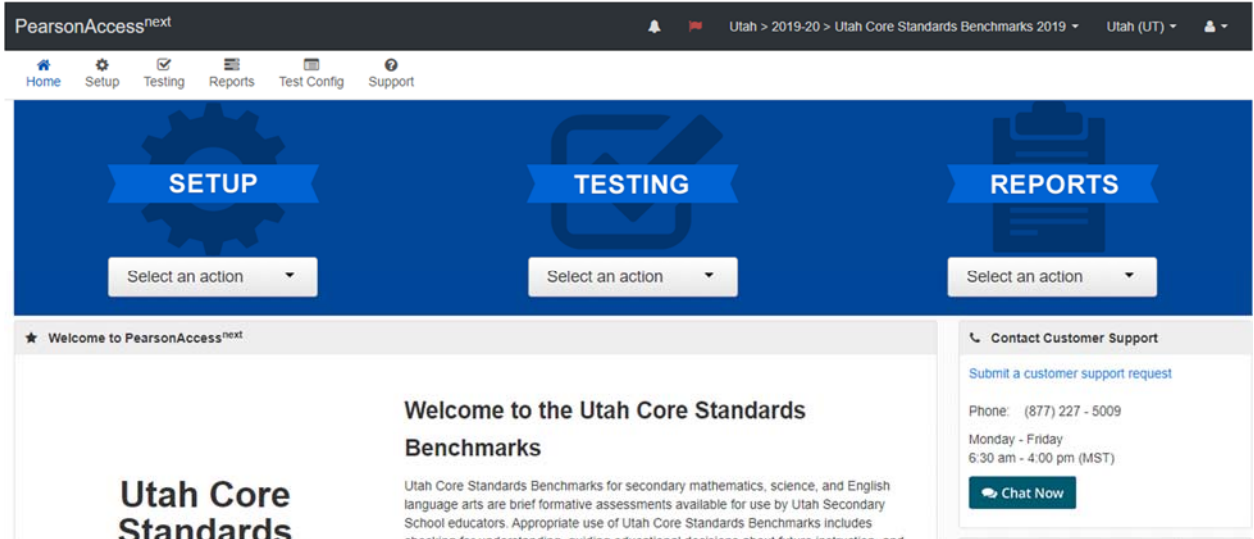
PearsonAccess$^{next}$

Utah > 2019-20 > Utah Core Standards Benchmarks 2019 ▾   Utah (UT) ▾

Home   Setup   Testing   Reports   Test Config   Support

SETUP
Select an action

TESTING
Select an action

REPORTS
Select an action

Welcome to PearsonAccess$^{next}$

Utah Core Standards

Welcome to the Utah Core Standards Benchmarks

Utah Core Standards Benchmarks for secondary mathematics, science, and English language arts are brief formative assessments available for use by Utah Secondary School educators. Appropriate use of Utah Core Standards Benchmarks includes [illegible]

Contact Customer Support

Submit a customer support request

Phone: (877) 227 - 5009

Monday - Friday
6:30 am - 4:00 pm (MST)

Chat Now